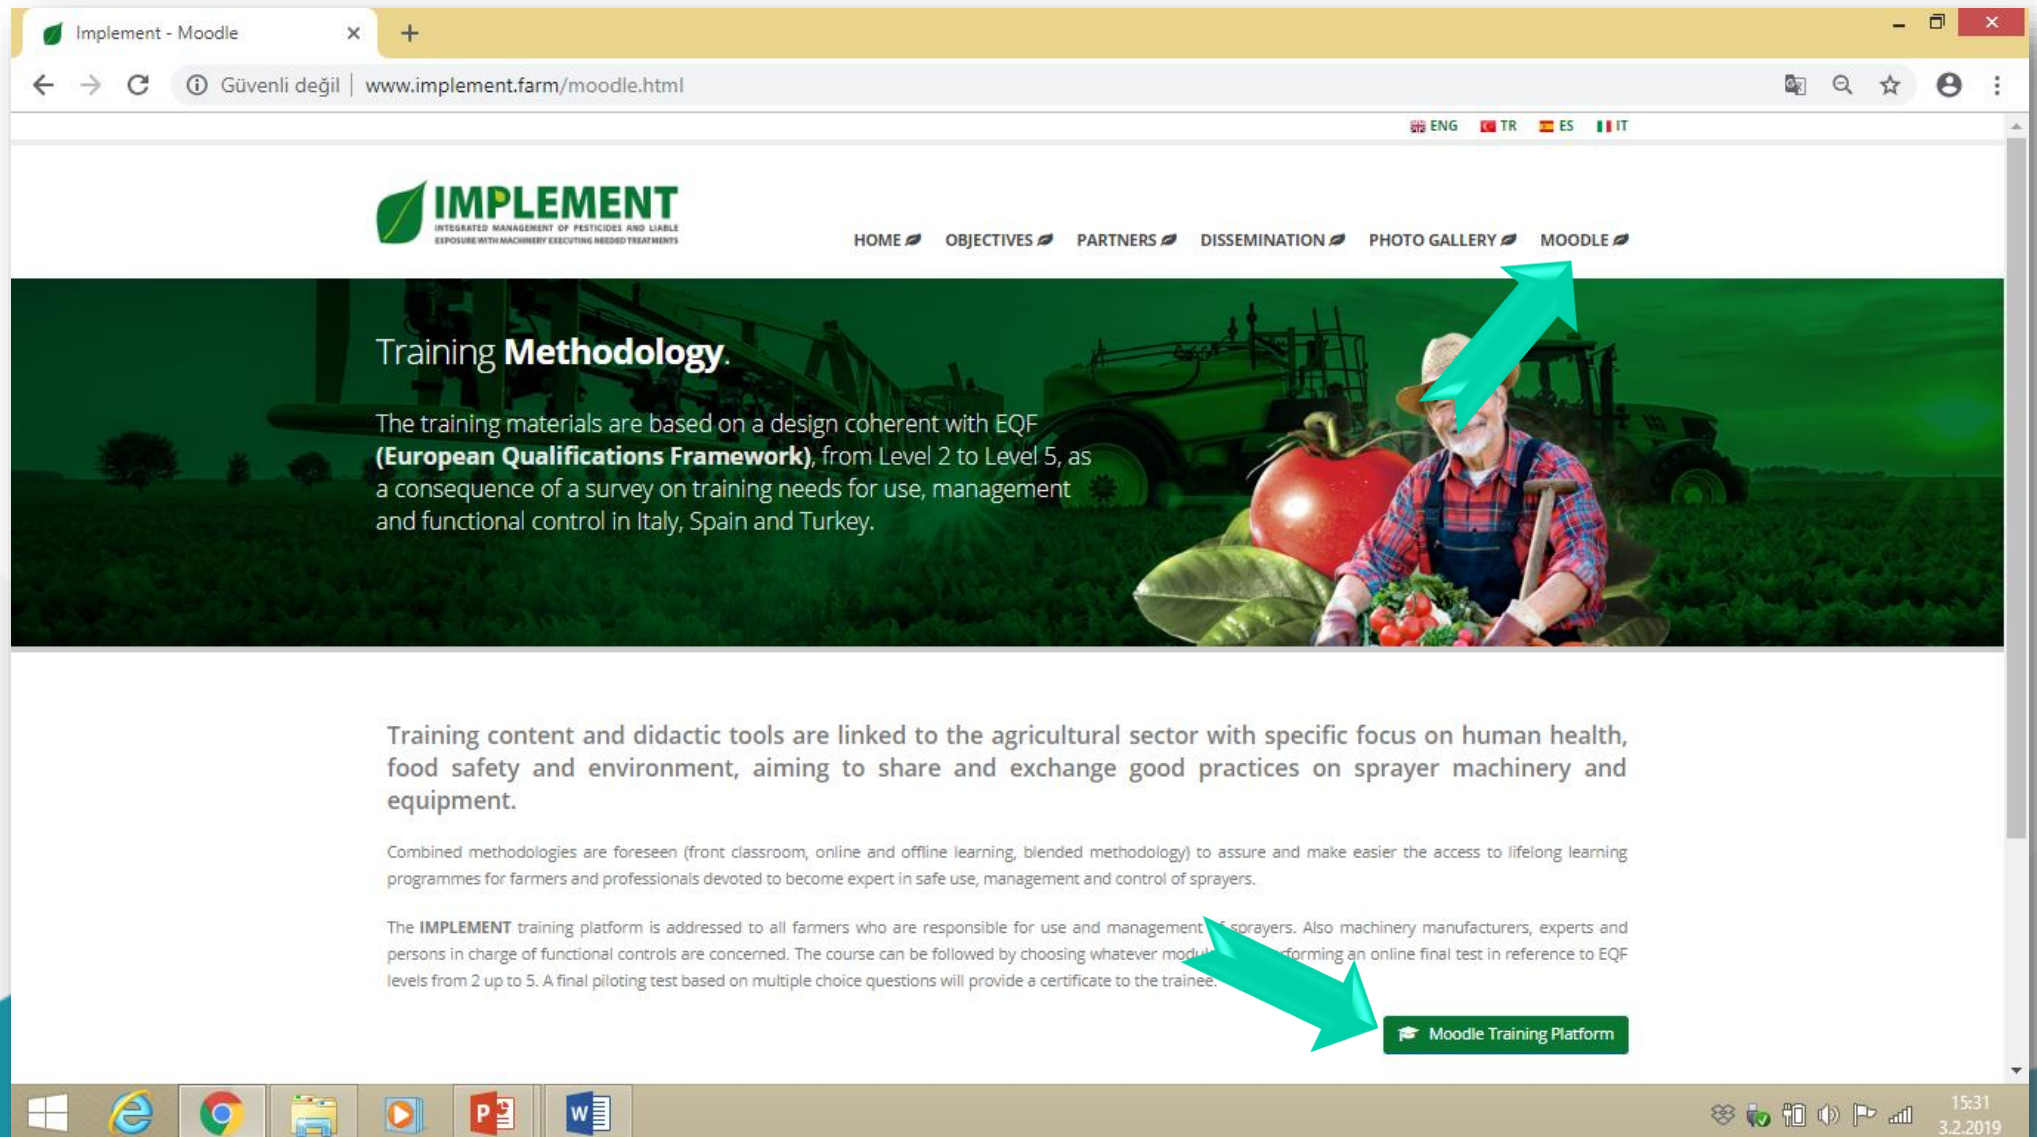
Implement - Moodle

Güvenli değil | www.implement.farm/moodle.html

ENG TR ES IT

IMPLEMENT
INTEGRATED MANAGEMENT OF PESTICIDES AND LIABLE EXPOSURE WITH MACHINERY EXECUTING NEEDED TREATMENTS

HOME OBJECTIVES PARTNERS DISSEMINATION PHOTO GALLERY MOODLE

Training Methodology.

The training materials are based on a design coherent with EQF **(European Qualifications Framework)**, from Level 2 to Level 5, as a consequence of a survey on training needs for use, management and functional control in Italy, Spain and Turkey.

Training content and didactic tools are linked to the agricultural sector with specific focus on human health, food safety and environment, aiming to share and exchange good practices on sprayer machinery and equipment.

Combined methodologies are foreseen (front classroom, online and offline learning, blended methodology) to assure and make easier the access to lifelong learning programmes for farmers and professionals devoted to become expert in safe use, management and control of sprayers.

The **IMPLEMENT** training platform is addressed to all farmers who are responsible for use and management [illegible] sprayers. Also machinery manufacturers, experts and persons in charge of functional controls are concerned. The course can be followed by choosing whatever mod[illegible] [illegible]forming an online final test in reference to EQF levels from 2 up to 5. A final piloting test based on multiple choice questions will provide a certificate to the trainee.

Moodle Training Platform

15:31
3.2.2019